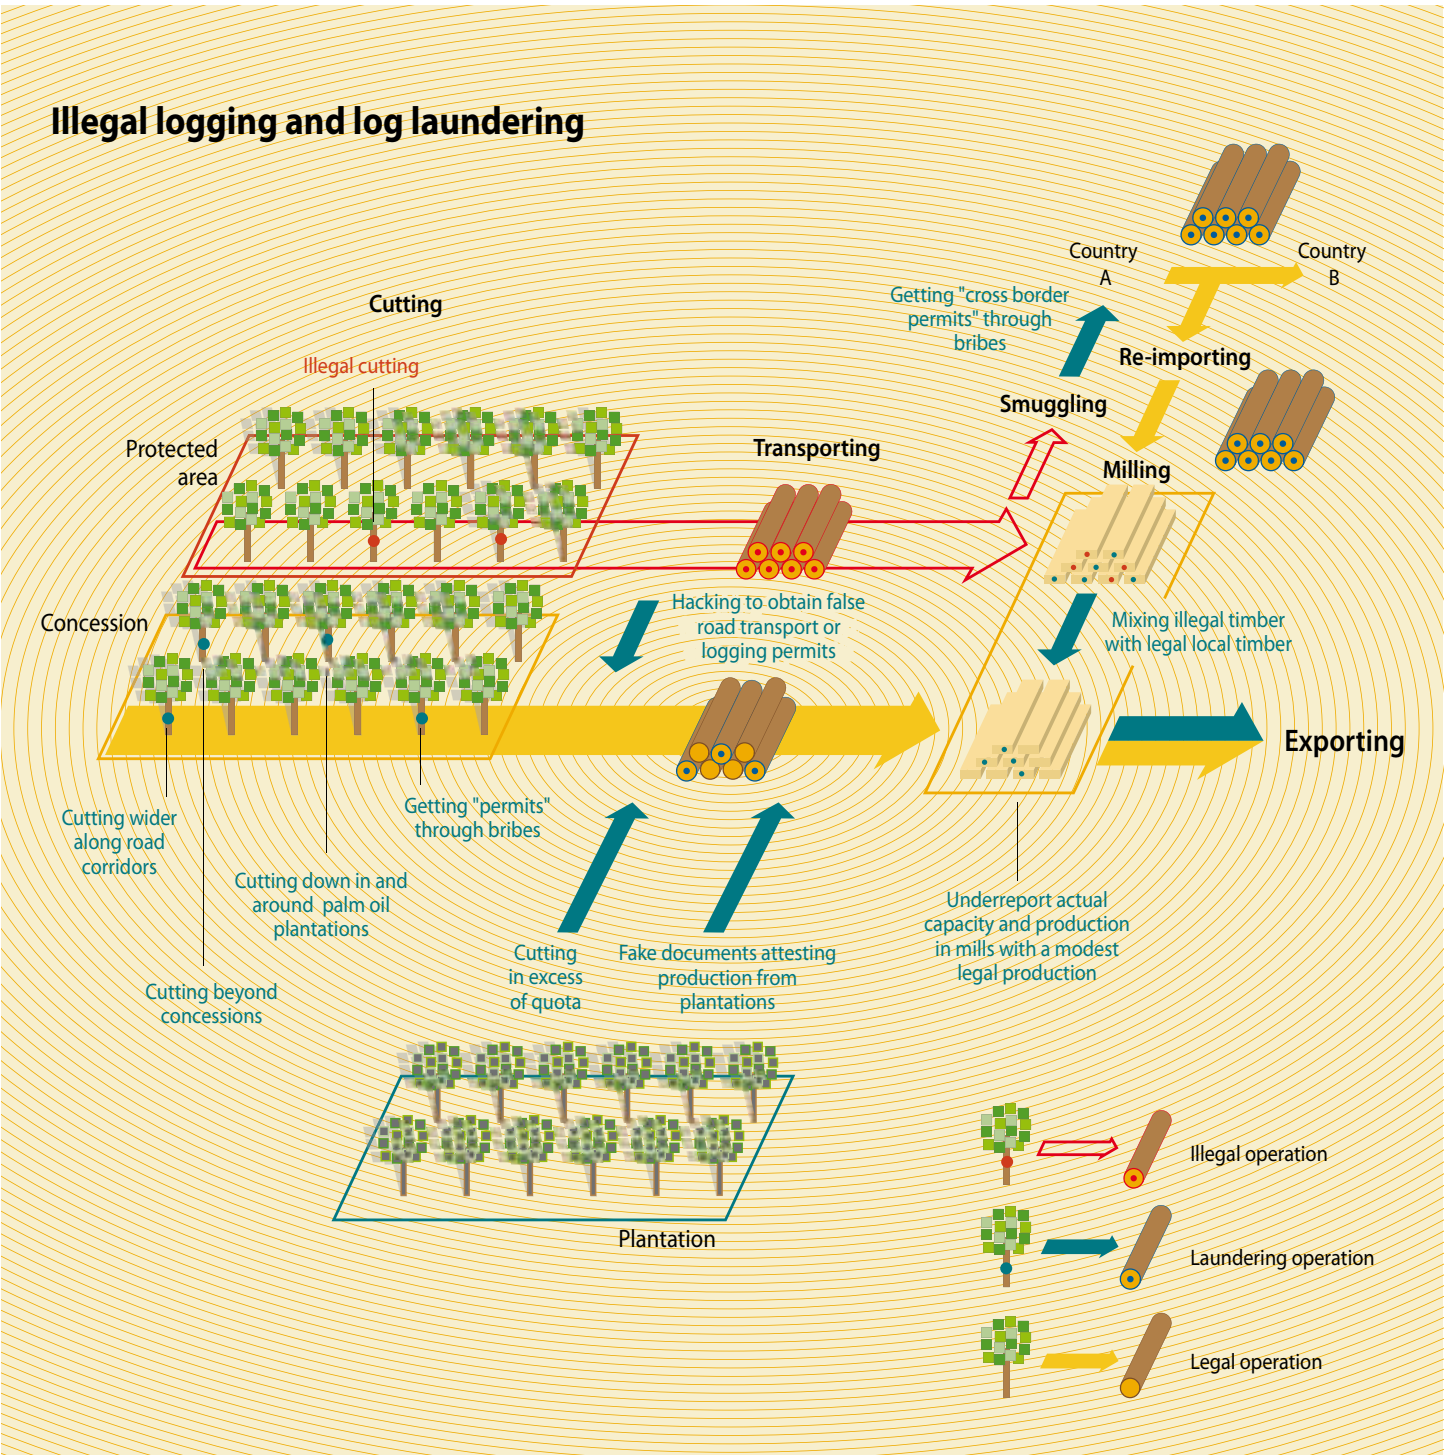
Illegal logging and log laundering

Country A

Country B

Getting "cross border permits" through bribes

Re-importing

Smuggling

Cutting

Illegal cutting

Protected area

Transporting

Milling

Concession

Hacking to obtain false road transport or logging permits

Mixing illegal timber with legal local timber

Exporting

Cutting wider along road corridors

Getting "permits" through bribes

Cutting down in and around palm oil plantations

Cutting beyond concessions

Cutting in excess of quota

Fake documents attesting production from plantations

Underreport actual capacity and production in mills with a modest legal production

Plantation

Illegal operation

Laundering operation

Legal operation